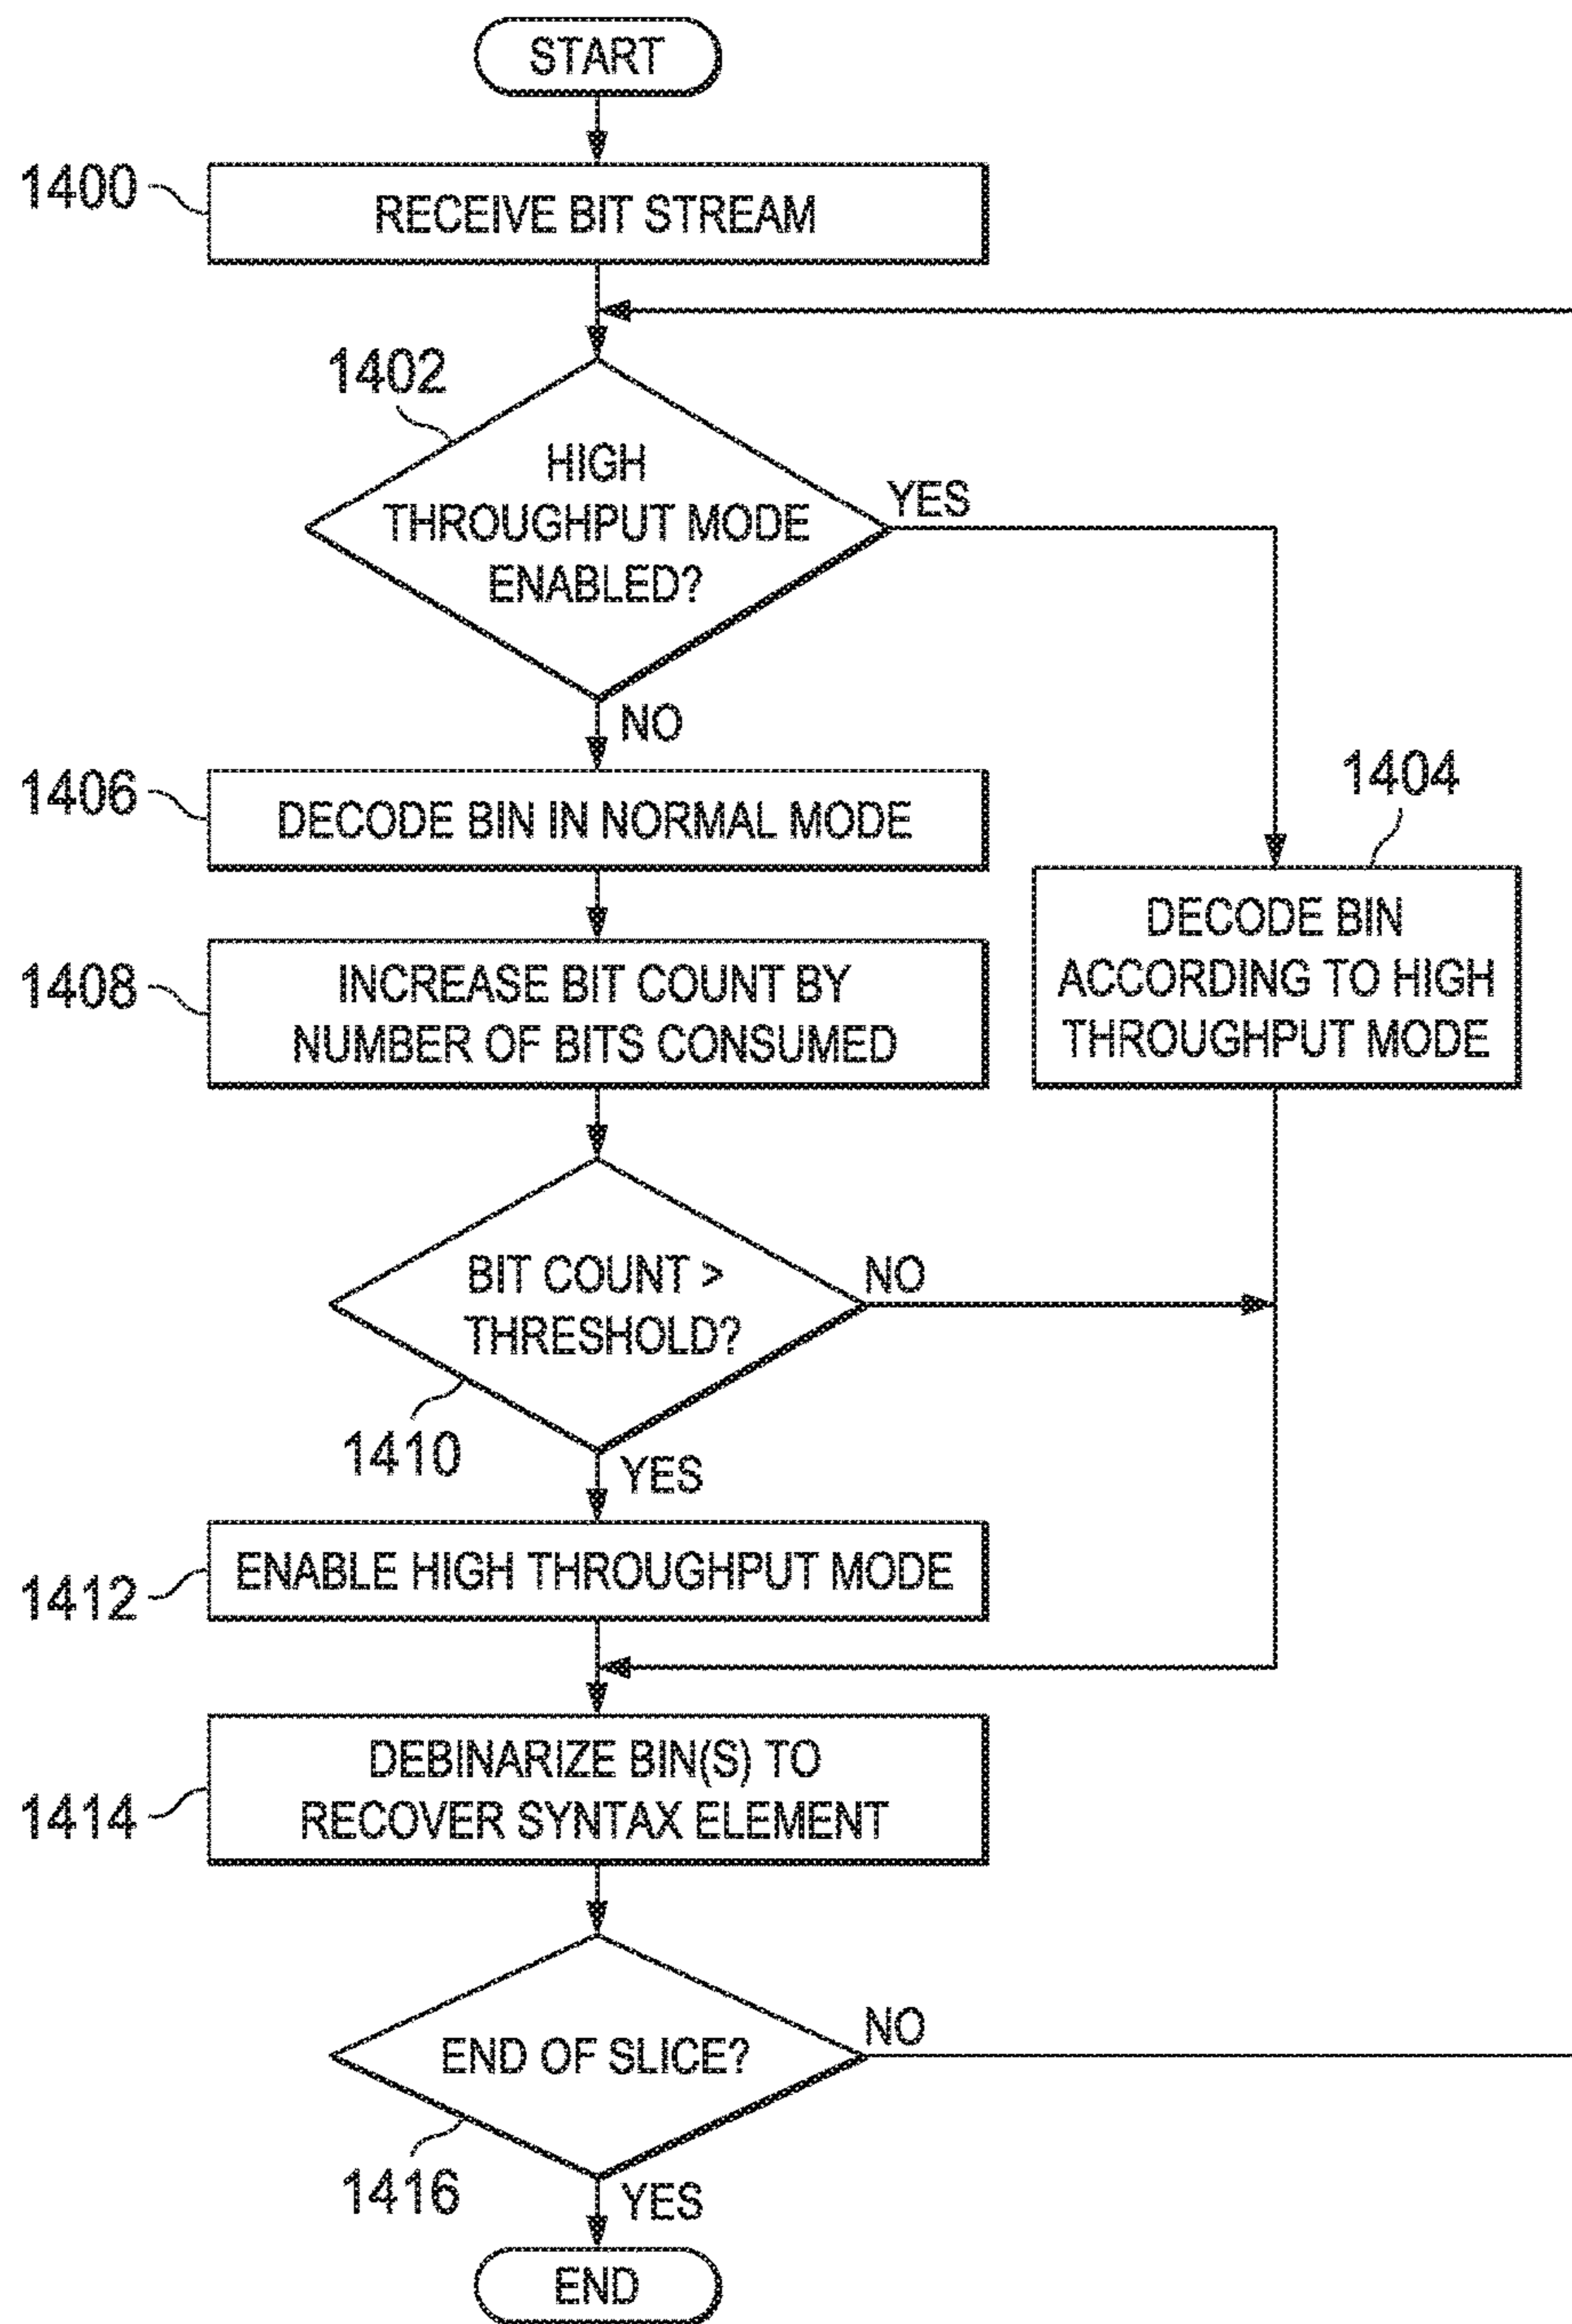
START

1400 RECEIVE BIT STREAM

1402

HIGH THROUGHPUT MODE ENABLED?

YES

NO

1406 DECODE BIN IN NORMAL MODE

1404

DECODE BIN ACCORDING TO HIGH THROUGHPUT MODE

1408 INCREASE BIT COUNT BY NUMBER OF BITS CONSUMED

BIT COUNT > THRESHOLD?

NO

1410

YES

1412 ENABLE HIGH THROUGHPUT MODE

1414 DEBINARIZE BIN(S) TO RECOVER SYNTAX ELEMENT

END OF SLICE?

NO

1416

YES

END